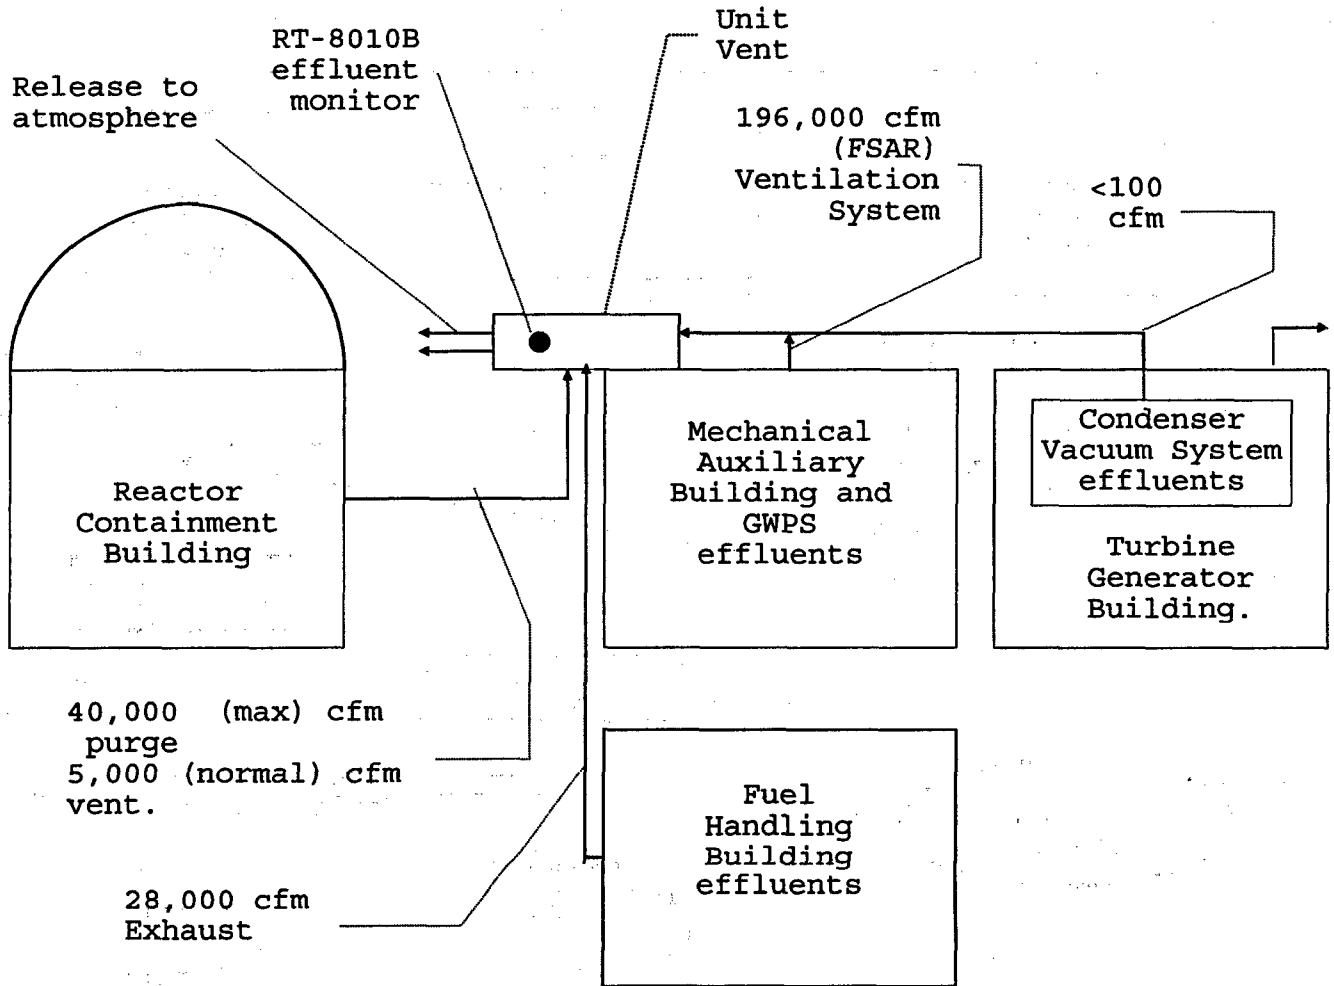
Unit Vent

RT-8010B effluent monitor

Release to atmosphere

196,000 cfm (FSAR) Ventilation System

<100 cfm

Reactor Containment Building

Mechanical Auxiliary Building and GWPS effluents

Condenser Vacuum System effluents

Turbine Generator Building.

40,000 (max) cfm purge
5,000 (normal) cfm vent.

Fuel Handling Building effluents

28,000 cfm Exhaust